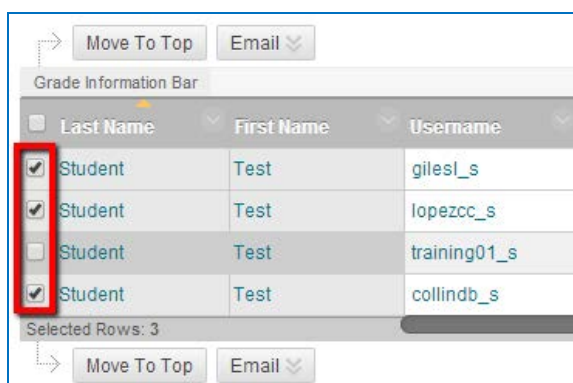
Move To Top Email

Grade Information Bar

| Last Name | First Name | Username |
|---|---|---|
| Student | Test | gilesl_s |
| Student | Test | lopezcc_s |
| Student | Test | training01_s |
| Student | Test | collindb_s |

Selected Rows: 3

Move To Top Email